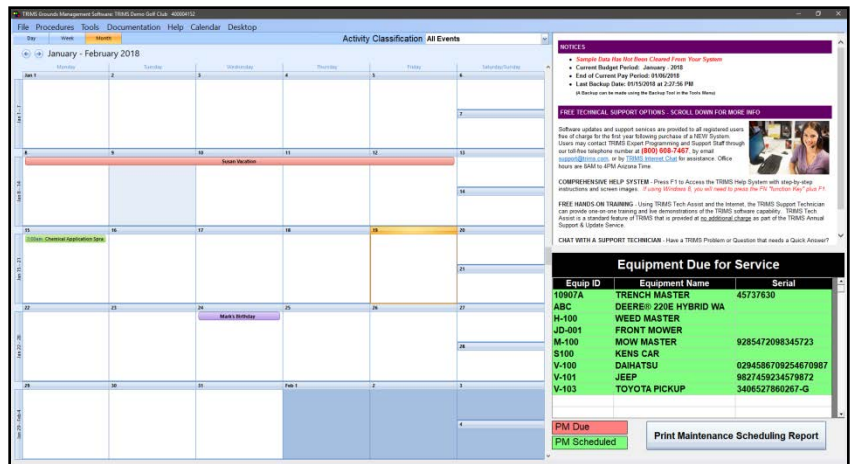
TRIMS Grounds Management Software: TRIMS Demo Golf Club 400004152

File Procedures Tools Documentation Help Calendar Desktop

Day Week Month

Activity Classification All Events

January - February 2018

| Monday | Tuesday | Wednesday | Thursday | Friday | Saturday/Sunday |
|---|---|---|---|---|---|
| Jan 1 | 2 | 3 | 4 | 5 | 6 |
| | | | | | 7 |
| 8 | 9 | 10 | 11 | 12 | 13 |
| Susan Vacation | | | | | 14 |
| 15 | 16 | 17 | 18 | 19 | 20 |
| 7:00am Chemical Application Spra | | | | | 21 |
| 22 | 23 | 24 | 25 | 26 | 27 |
| | | Mark's Birthday | | | 28 |
| 29 | 30 | 31 | Feb 1 | 2 | 3 |
| | | | | | 4 |

Jan 1 - 7
Jan 8 - 14
Jan 15 - 21
Jan 22 - 28
Jan 29 - Feb 4

NOTICES

• Sample Data Has Not Been Cleared From Your System
• Current Budget Period: January - 2018
• End of Current Pay Period: 01/06/2018
• Last Backup Date: 01/15/2018 at 2:27:56 PM
(A Backup can be made using the Backup Tool in the Tools Menu)

FREE TECHNICAL SUPPORT OPTIONS - SCROLL DOWN FOR MORE INFO

Software updates and support services are provided to all registered users free of charge for the first year following purchase of a NEW System. Users may contact TRIMS Expert Programming and Support Staff through our toll-free telephone number at (800) 608-7467, by email support@trims.com, or by TRIMS Internet Chat for assistance. Office hours are 8AM to 4PM Arizona Time.

COMPREHENSIVE HELP SYSTEM - Press F1 to Access the TRIMS Help System with step-by-step instructions and screen images. If using Windows 8, you will need to press the FN "function Key" plus F1.

FREE HANDS-ON TRAINING - Using TRIMS Tech Assist and the Internet, the TRIMS Support Technician can provide one-on-one training and live demonstrations of the TRIMS software capability. TRIMS Tech Assist is a standard feature of TRIMS that is provided at no additional charge as part of the TRIMS Annual Support & Update Service.

CHAT WITH A SUPPORT TECHNICIAN - Have a TRIMS Problem or Question that needs a Quick Answer?

Equipment Due for Service

| Equip ID | Equipment Name | Serial |
|---|---|---|
| 10907A | TRENCH MASTER | 45737630 |
| ABC | DEERE® 220E HYBRID WA | |
| H-100 | WEED MASTER | |
| JD-001 | FRONT MOWER | |
| M-100 | MOW MASTER | 9285472098345723 |
| S100 | KENS CAR | |
| V-100 | DAIHATSU | 0294586709254670987 |
| V-101 | JEEP | 982745923457987 2 |
| V-103 | TOYOTA PICKUP | 3406527860267-G |

PM Due
PM Scheduled

Print Maintenance Scheduling Report